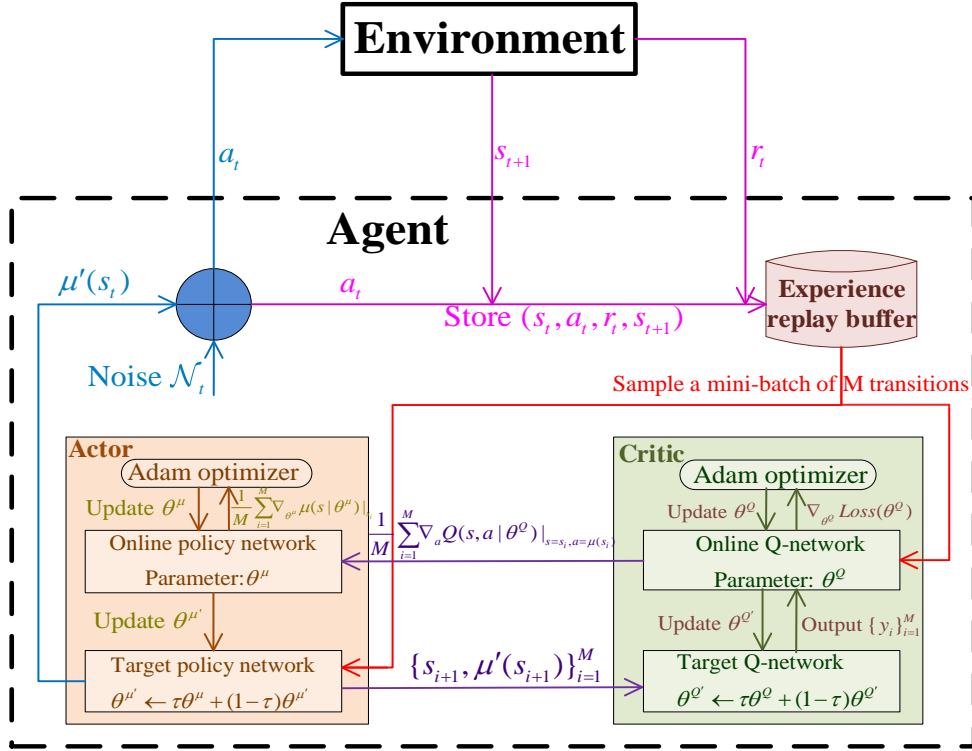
Environment

$a_t$

$s_{t+1}$

$r_t$

Agent

$\mu'(s_t)$

$a_t$

Store $(s_t, a_t, r_t, s_{t+1})$

Experience replay buffer

Noise $\mathcal{N}_t$

Sample a mini-batch of M transitions

Actor

Adam optimizer

Update $\theta^{\mu}$

$\frac{1}{M}\sum_{i=1}^{M}\nabla_{\theta^{\mu}}\mu(s|\theta^{\mu})|_{s_i}$

Online policy network

Parameter: $\theta^{\mu}$

Update $\theta^{\mu'}$

Target policy network

$\theta^{\mu'} \leftarrow \tau\theta^{\mu} + (1-\tau)\theta^{\mu'}$

$\frac{1}{M}\sum_{i=1}^{M}\nabla_{a}Q(s,a|\theta^{Q})|_{s=s_i,a=\mu(s_i)}$

$\{s_{i+1}, \mu'(s_{i+1})\}_{i=1}^{M}$

Critic

Adam optimizer

Update $\theta^{Q}$

$\nabla_{\theta^{Q}}Loss(\theta^{Q})$

Online Q-network

Parameter: $\theta^{Q}$

Update $\theta^{Q'}$

Output $\{y_i\}_{i=1}^{M}$

Target Q-network

$\theta^{Q'} \leftarrow \tau\theta^{Q} + (1-\tau)\theta^{Q'}$